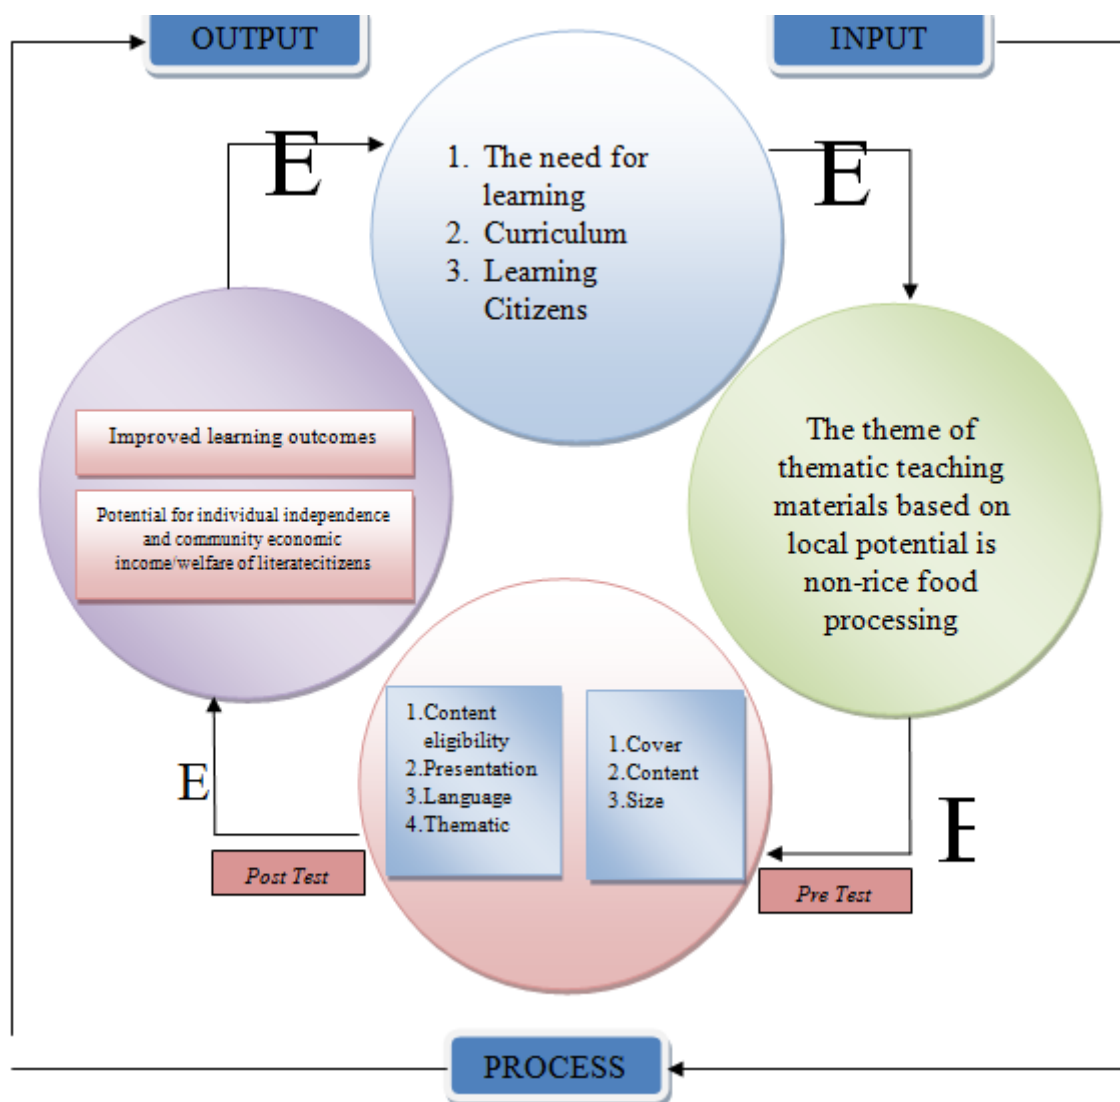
OUTPUT

INPUT

E

1. The need for learning
2. Curriculum
3. Learning Citizens

E

Improved learning outcomes

Potential for individual independence and community economic income/welfare of literatecitizens

The theme of thematic teaching materials based on local potential is non-rice food processing

1.Content eligibility
2.Presentation
3.Language
4.Thematic

1.Cover
2.Content
3.Size

E

E

Post Test

Pre Test

PROCESS